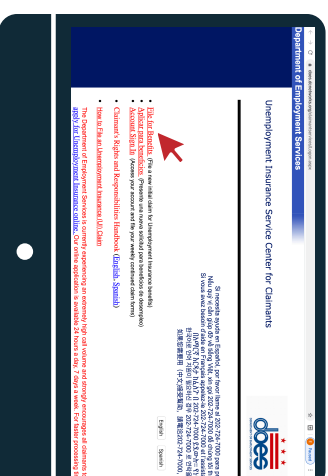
does.dcnetworks.org/claimantservices/

Department of Employment Services

Unemployment Insurance Service Center for Claimants

Si necesita ayuda en Español, por favor llame al 202-724-7000 para pe
Nếu quý vị cần giúp đỡ bằng tiếng Việt, xin gọi 202-724-7000 để được
Si vous avez besoin d'aide en Français appelez au 202-724-7000 et laiss
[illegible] 202-724-7000 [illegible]
한국어로 도움이 필요하시면 202-724-7000 번으로 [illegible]
如需普通話幫助，(中文)請來電，請撥打202-724-7000.

English | Spanish

• File for Benefits (File a new initial claim for Unemployment Insurance benefits)
• Weekly Claim Certification (Weekly certification for continued claim benefits)
• Account Sign In (Access your account and file your weekly continued claim forms)

• Claimant's Rights and Responsibilities Handbook (English, Spanish)

• How to File an Unemployment Insurance (UI) Claim

The Department of Employment Services is currently experiencing an extremely high call volume and strongly encourage all claimants to apply for Unemployment Insurance online. Our online application is available 24 hours a day, 7 days a week. For faster processing t